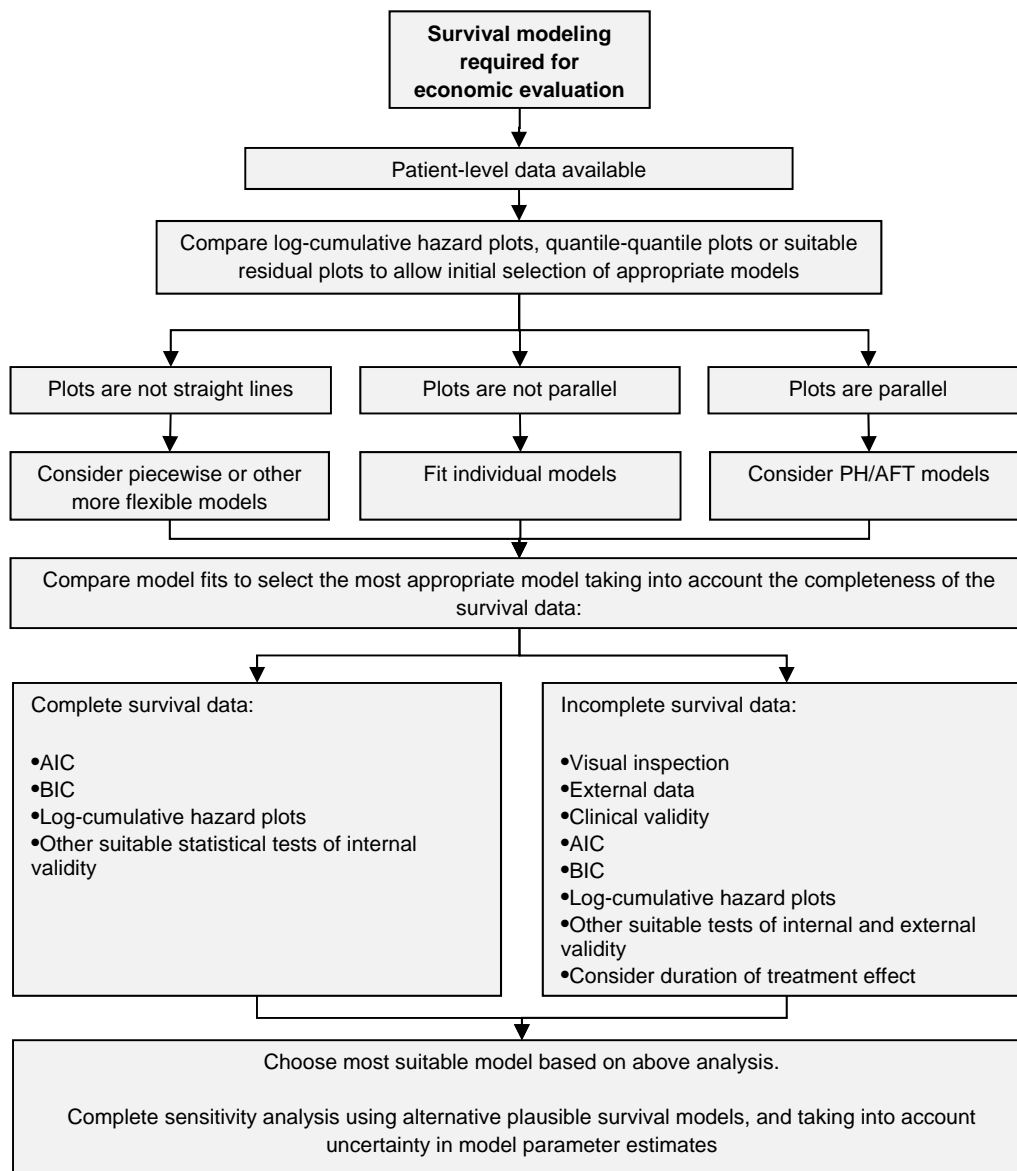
**Survival modeling required for economic evaluation**

Patient-level data available

Compare log-cumulative hazard plots, quantile-quantile plots or suitable residual plots to allow initial selection of appropriate models

Plots are not straight lines

Plots are not parallel

Plots are parallel

Consider piecewise or other more flexible models

Fit individual models

Consider PH/AFT models

Compare model fits to select the most appropriate model taking into account the completeness of the survival data:

Complete survival data:

•AIC
•BIC
•Log-cumulative hazard plots
•Other suitable statistical tests of internal validity

Incomplete survival data:

•Visual inspection
•External data
•Clinical validity
•AIC
•BIC
•Log-cumulative hazard plots
•Other suitable tests of internal and external validity
•Consider duration of treatment effect

Choose most suitable model based on above analysis.

Complete sensitivity analysis using alternative plausible survival models, and taking into account uncertainty in model parameter estimates